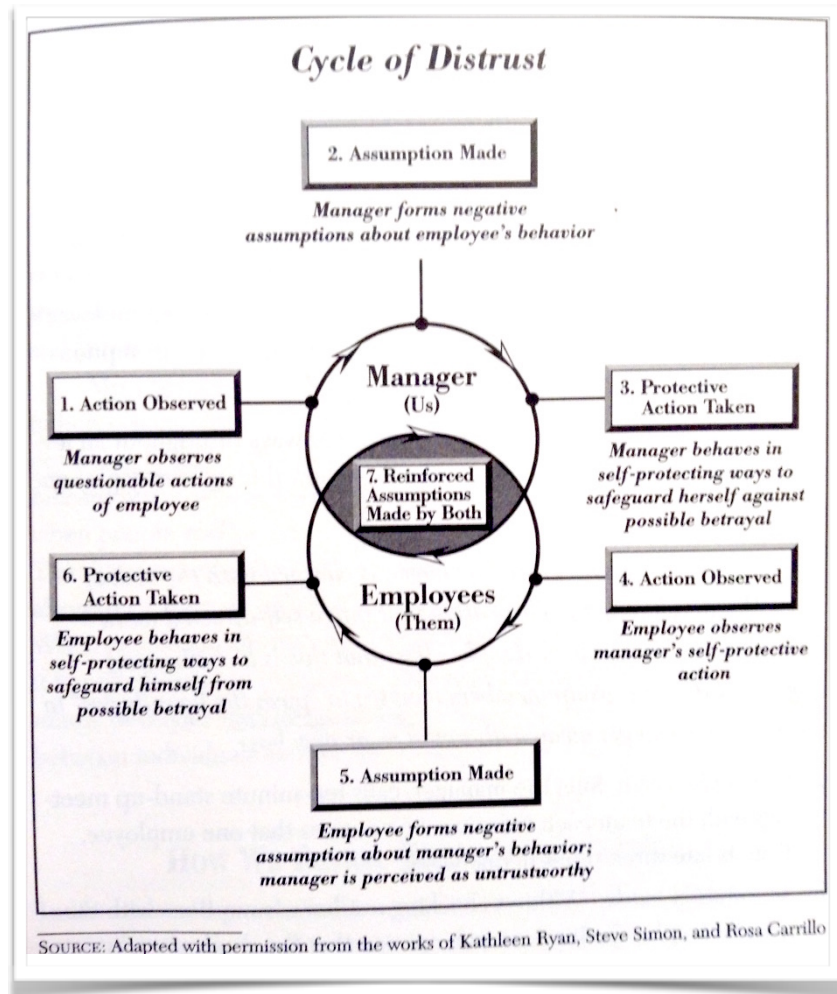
Cycle of Distrust

2. Assumption Made

Manager forms negative assumptions about employee's behavior

1. Action Observed

Manager observes questionable actions of employee

Manager
(Us)

3. Protective Action Taken

Manager behaves in self-protecting ways to safeguard herself against possible betrayal

7. Reinforced Assumptions Made by Both

6. Protective Action Taken

Employee behaves in self-protecting ways to safeguard himself from possible betrayal

Employees
(Them)

4. Action Observed

Employee observes manager's self-protective action

5. Assumption Made

Employee forms negative assumption about manager's behavior; manager is perceived as untrustworthy

SOURCE: Adapted with permission from the works of Kathleen Ryan, Steve Simon, and Rosa Carrillo